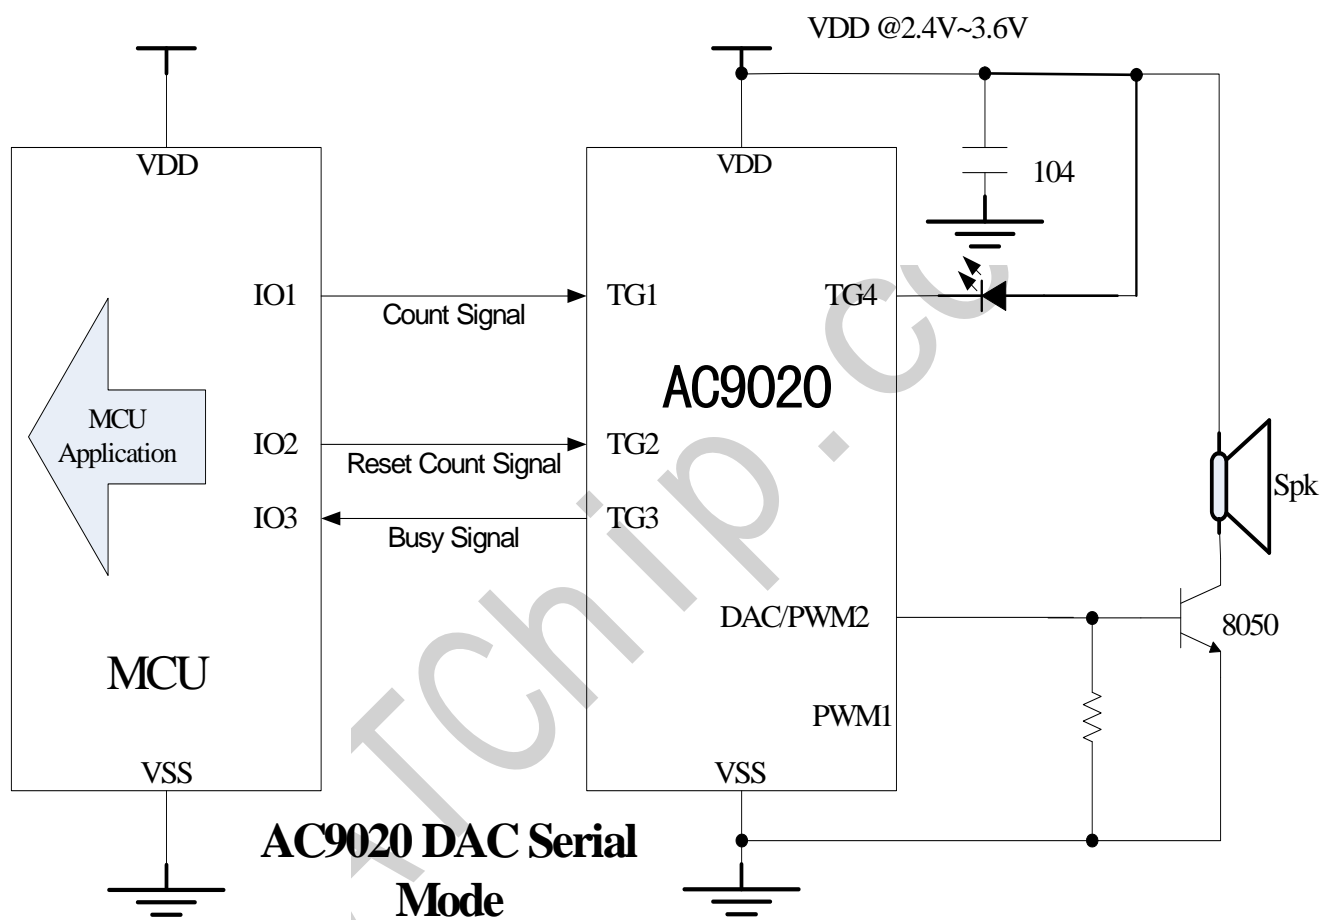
VDD @2.4V~3.6V

VDD

VDD

104

IO1

Count Signal

TG1

TG4

AC9020

MCU Application

IO2

Reset Count Signal

TG2

IO3

Busy Signal

TG3

Spk

DAC/PWM2

8050

MCU

PWM1

VSS

VSS

AC9020 DAC Serial Mode

JChip.cn